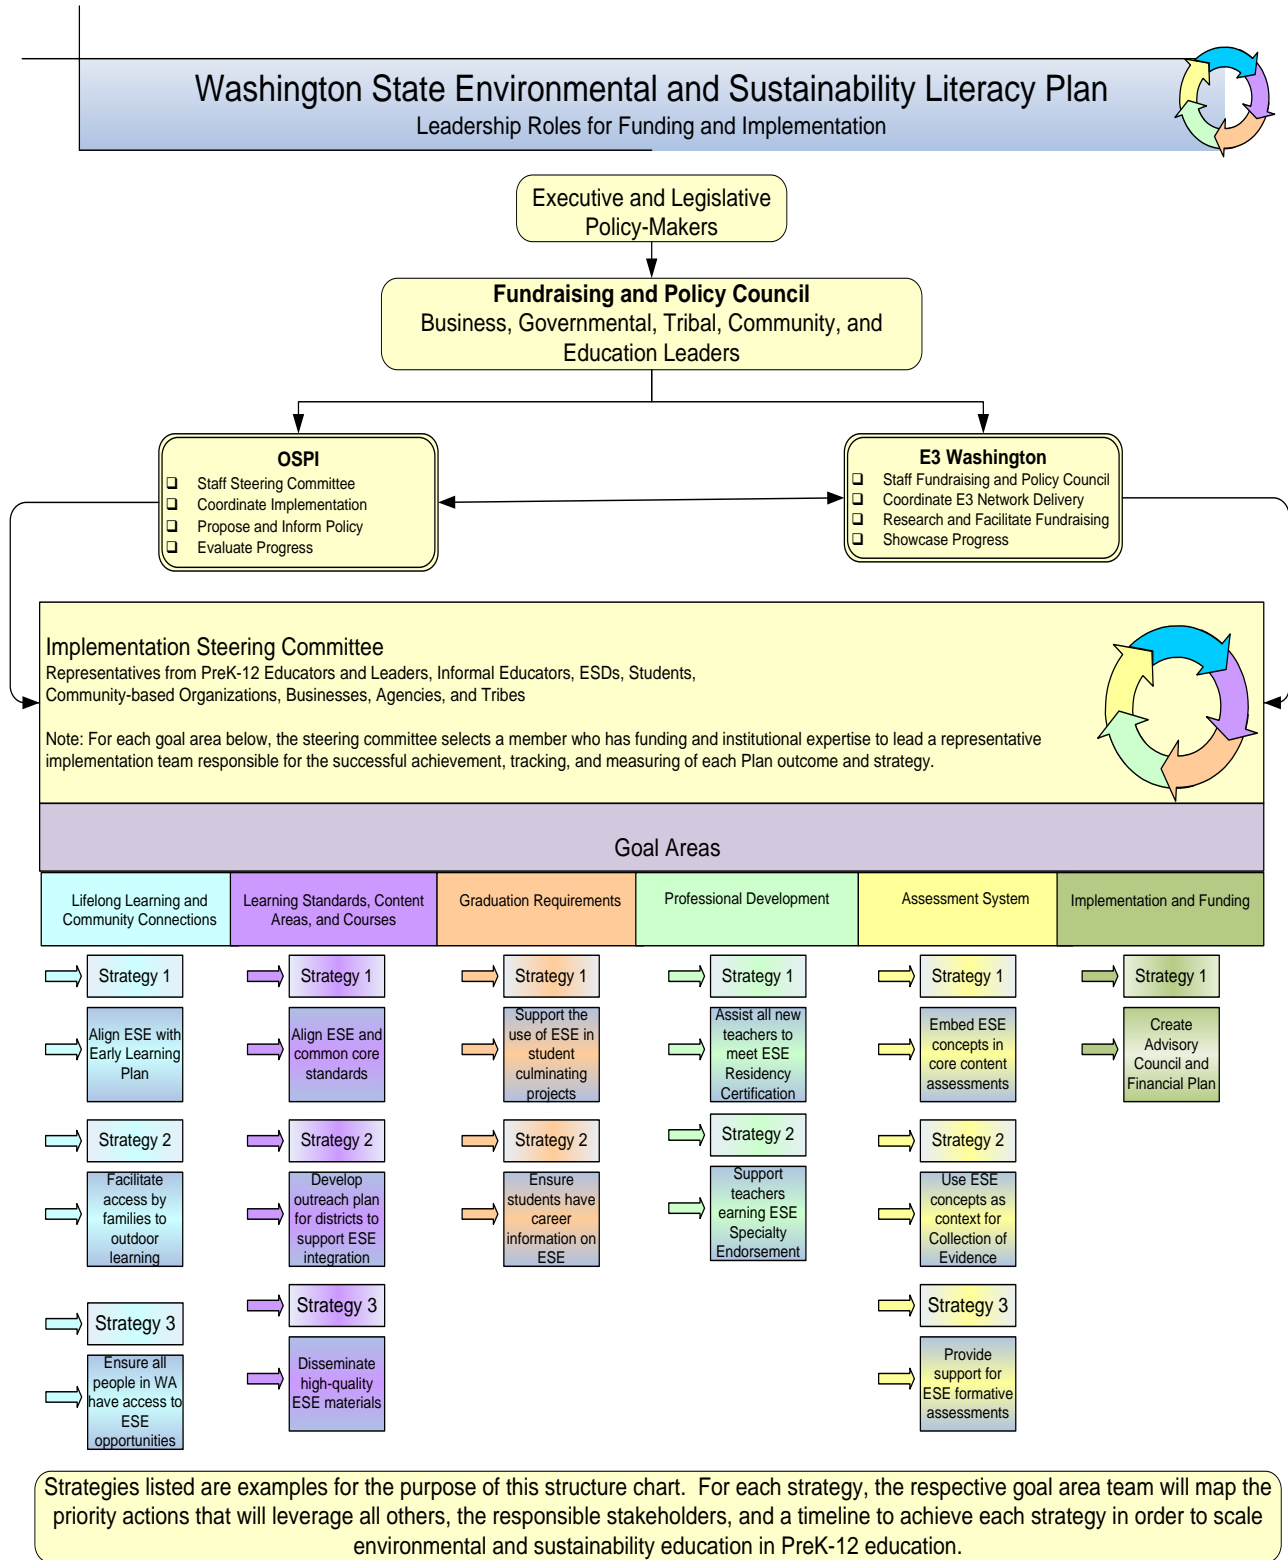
Washington State Environmental and Sustainability Literacy Plan
Leadership Roles for Funding and Implementation

Executive and Legislative Policy-Makers

**Fundraising and Policy Council**
Business, Governmental, Tribal, Community, and Education Leaders

**OSPI**
❑ Staff Steering Committee
❑ Coordinate Implementation
❑ Propose and Inform Policy
❑ Evaluate Progress

**E3 Washington**
❑ Staff Fundraising and Policy Council
❑ Coordinate E3 Network Delivery
❑ Research and Facilitate Fundraising
❑ Showcase Progress

Implementation Steering Committee
Representatives from PreK-12 Educators and Leaders, Informal Educators, ESDs, Students, Community-based Organizations, Businesses, Agencies, and Tribes

Note: For each goal area below, the steering committee selects a member who has funding and institutional expertise to lead a representative implementation team responsible for the successful achievement, tracking, and measuring of each Plan outcome and strategy.

Goal Areas

| Lifelong Learning and Community Connections | Learning Standards, Content Areas, and Courses | Graduation Requirements | Professional Development | Assessment System | Implementation and Funding |
|---|---|---|---|---|---|
| Strategy 1 | Strategy 1 | Strategy 1 | Strategy 1 | Strategy 1 | Strategy 1 |
| Align ESE with Early Learning Plan | Align ESE and common core standards | Support the use of ESE in student culminating projects | Assist all new teachers to meet ESE Residency Certification | Embed ESE concepts in core content assessments | Create Advisory Council and Financial Plan |
| Strategy 2 | Strategy 2 | Strategy 2 | Strategy 2 | Strategy 2 | |
| Facilitate access by families to outdoor learning | Develop outreach plan for districts to support ESE integration | Ensure students have career information on ESE | Support teachers earning ESE Specialty Endorsement | Use ESE concepts as context for Collection of Evidence | |
| Strategy 3 | Strategy 3 | | | Strategy 3 | |
| Ensure all people in WA have access to ESE opportunities | Disseminate high-quality ESE materials | | | Provide support for ESE formative assessments | |

Strategies listed are examples for the purpose of this structure chart. For each strategy, the respective goal area team will map the priority actions that will leverage all others, the responsible stakeholders, and a timeline to achieve each strategy in order to scale environmental and sustainability education in PreK-12 education.